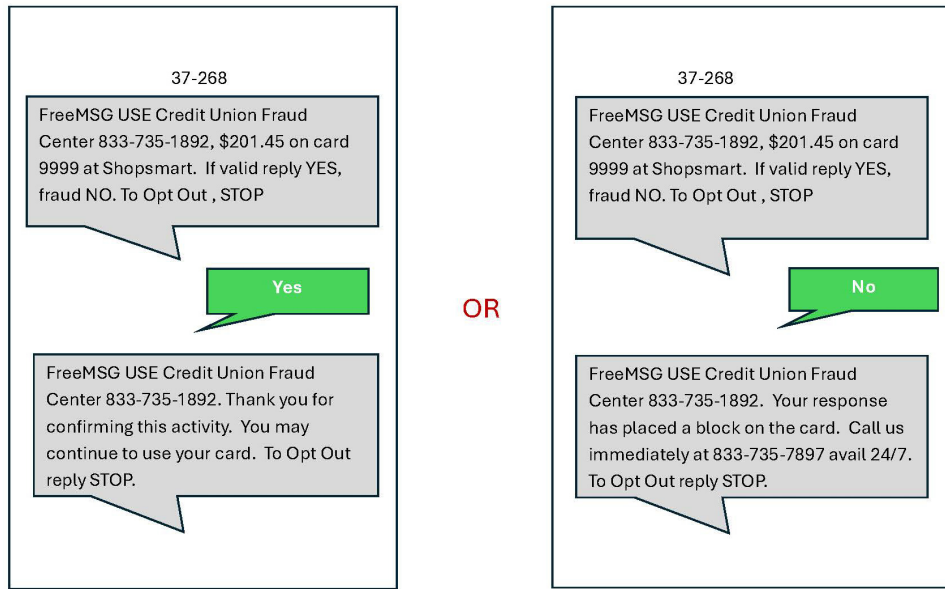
37-268

FreeMSG USE Credit Union Fraud Center 833-735-1892, $201.45 on card 9999 at Shopsmart. If valid reply YES, fraud NO. To Opt Out , STOP

Yes

FreeMSG USE Credit Union Fraud Center 833-735-1892. Thank you for confirming this activity. You may continue to use your card. To Opt Out reply STOP.

OR

37-268

FreeMSG USE Credit Union Fraud Center 833-735-1892, $201.45 on card 9999 at Shopsmart. If valid reply YES, fraud NO. To Opt Out , STOP

No

FreeMSG USE Credit Union Fraud Center 833-735-1892. Your response has placed a block on the card. Call us immediately at 833-735-7897 avail 24/7. To Opt Out reply STOP.